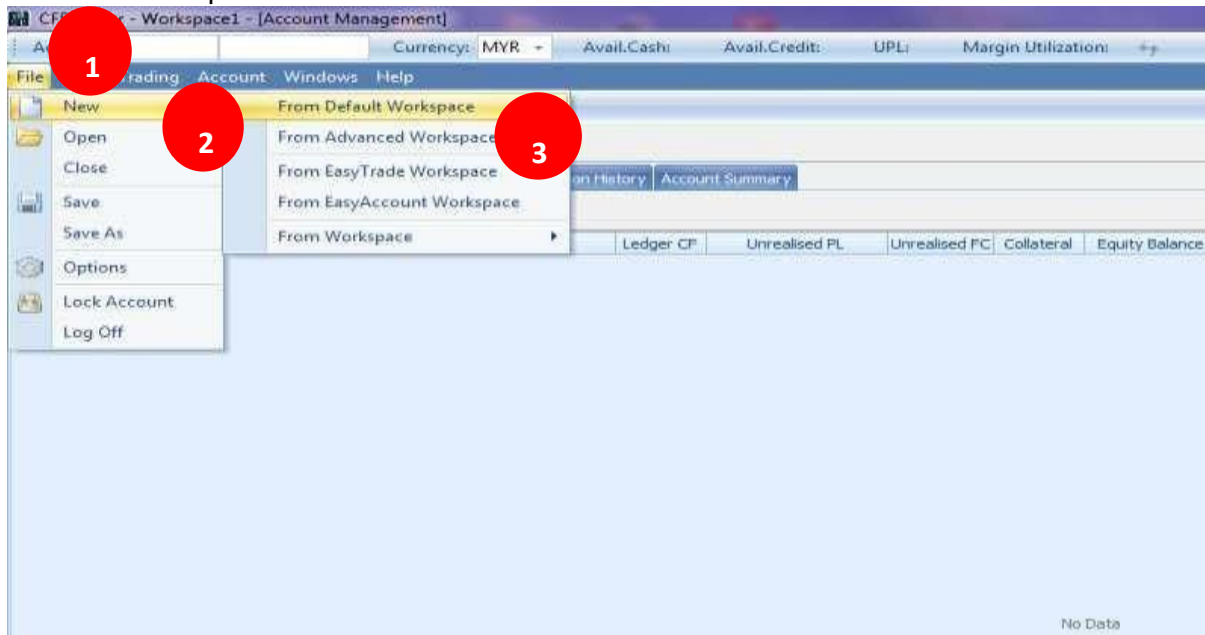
CF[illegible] - Workspace1 - [Account Management]
A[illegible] Currency: MYR Avail.Cash: Avail.Credit: UPL: Margin Utilization:
File 1 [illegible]rading Account Windows Help
New
Open
Close
Save
Save As
Options
Lock Account
Log Off
2
From Default Workspace
From Advanced Workspace
From EasyTrade Workspace
From EasyAccount Workspace
From Workspace
3
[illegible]on History Account Summary
Ledger CF | Unrealised PL | Unrealised FC | Collateral | Equity Balance
No Data